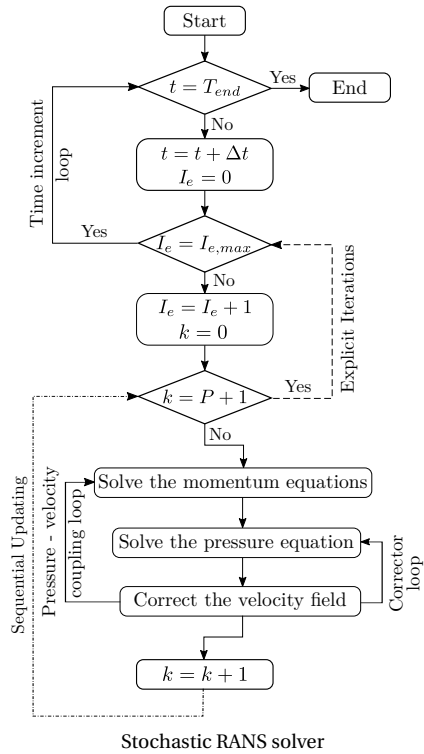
Start

$t = T_{end}$

Yes

End

No

$t = t + \Delta t$
$I_e = 0$

Time increment loop

Yes

$I_e = I_{e,max}$

No

$I_e = I_e + 1$
$k = 0$

Explicit Iterations

$k = P + 1$

Yes

No

Sequential Updating

Pressure - velocity coupling loop

Solve the momentum equations

Solve the pressure equation

Corrector loop

Correct the velocity field

$k = k + 1$

Stochastic RANS solver